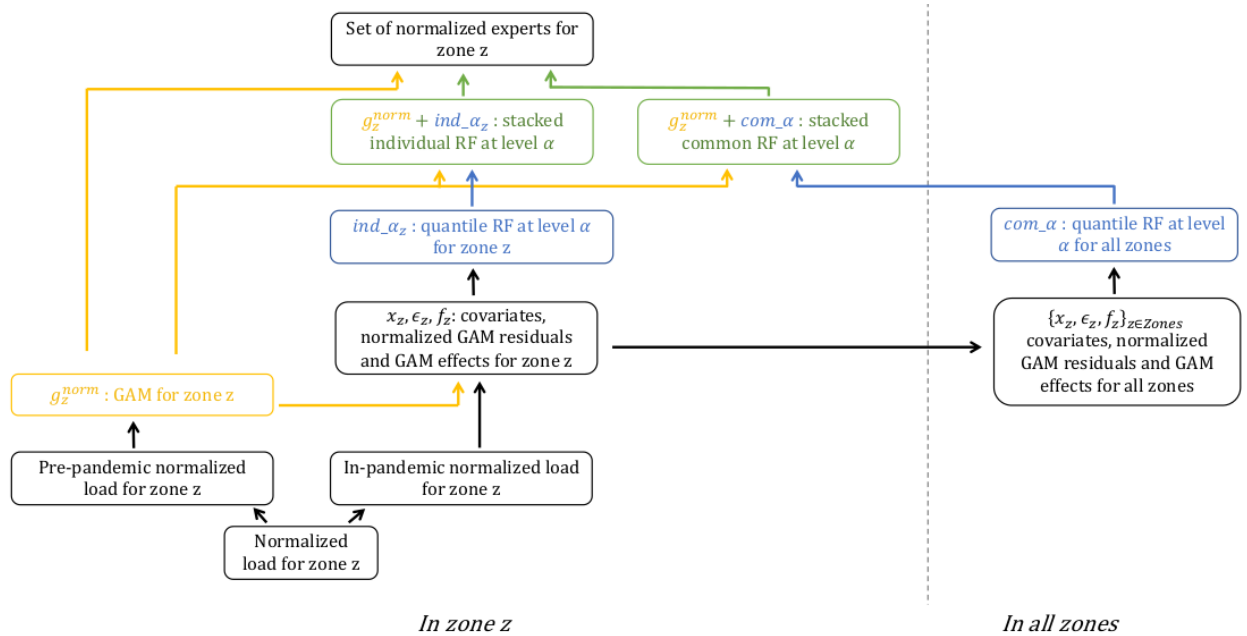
Set of normalized experts for zone z

$g_z^{norm}$ + $ind\_\alpha_z$ : stacked individual RF at level $\alpha$

$g_z^{norm}$ + $com\_\alpha$ : stacked common RF at level $\alpha$

$ind\_\alpha_z$ : quantile RF at level $\alpha$ for zone z

$com\_\alpha$ : quantile RF at level $\alpha$ for all zones

$x_z, \epsilon_z, f_z$: covariates, normalized GAM residuals and GAM effects for zone z

$\{x_z, \epsilon_z, f_z\}_{z \in Zones}$ covariates, normalized GAM residuals and GAM effects for all zones

$g_z^{norm}$ : GAM for zone z

Pre-pandemic normalized load for zone z

In-pandemic normalized load for zone z

Normalized load for zone z

In zone z

In all zones